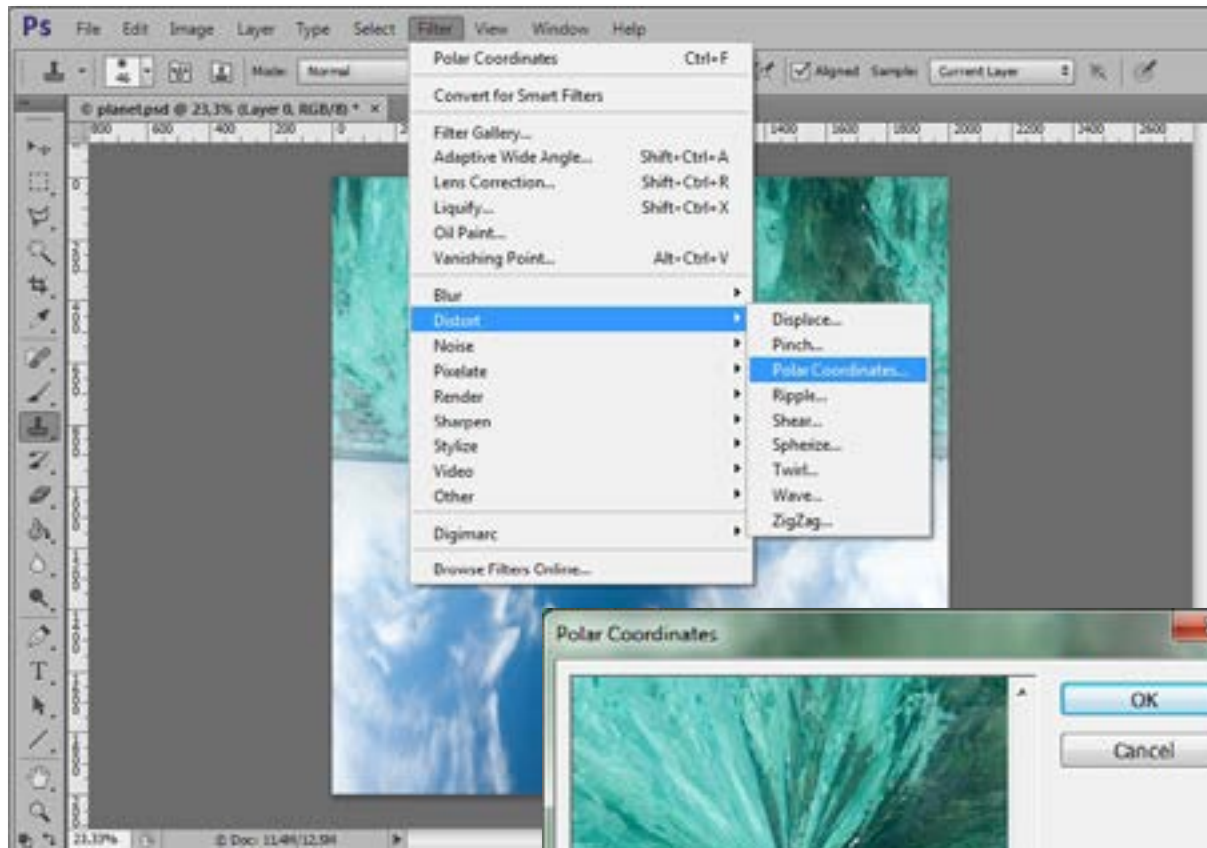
Ps File Edit Image Layer Type Select Filter View Window Help

Mode: Normal

Aligned Sample: Current Layer

planet.psd @ 23,3% (Layer 0, RGB/8) * ×

800 600 400 200 0 1400 1600 1800 2000 2200 2400 2600

Polar Coordinates Ctrl+F
Convert for Smart Filters
Filter Gallery...
Adaptive Wide Angle... Shift+Ctrl+A
Lens Correction... Shift+Ctrl+R
Liquify... Shift+Ctrl+X
Oil Paint...
Vanishing Point... Alt+Ctrl+V
Blur
Distort
Noise
Pixelate
Render
Sharpen
Stylize
Video
Other
Digimarc
Browse Filters Online...

Displace...
Pinch...
Polar Coordinates...
Ripple...
Shear...
Spherize...
Twirl...
Wave...
ZigZag...

Polar Coordinates
OK
Cancel

23,37% Doc: 11,4M/12,5M